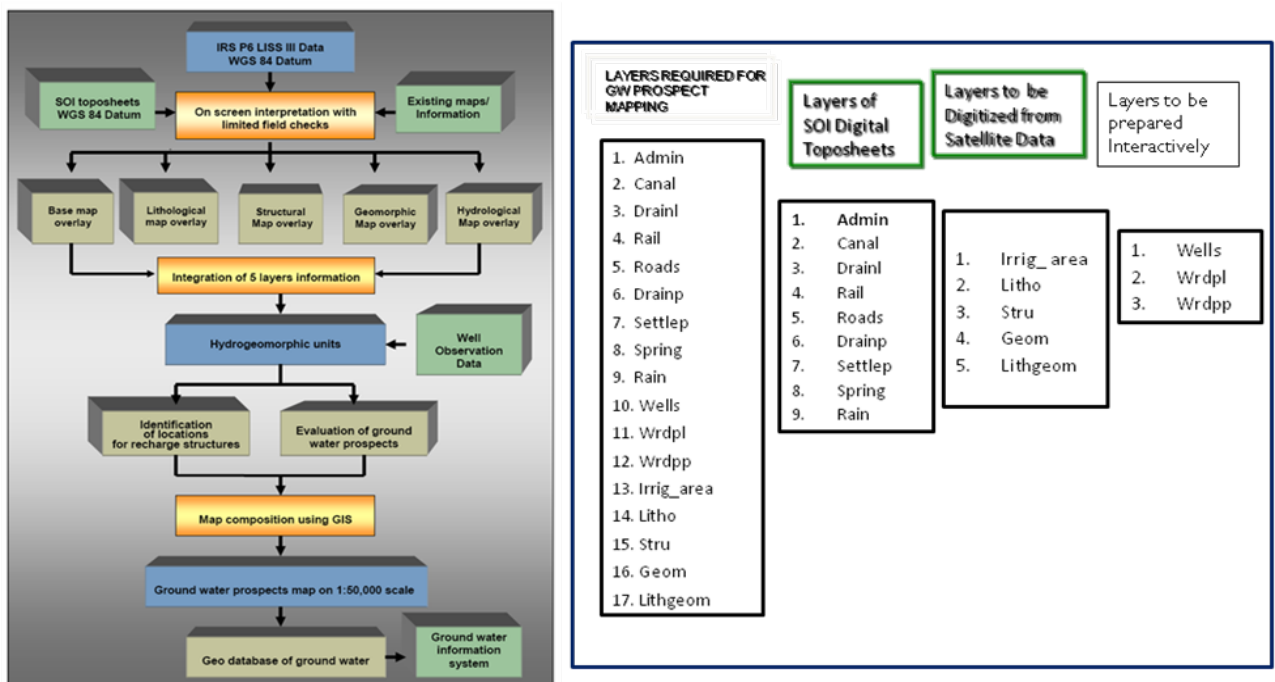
IRS P6 LISS III Data
WGS 84 Datum

SOI toposheets
WGS 84 Datum

On screen interpretation with limited field checks

Existing maps/
Information

Base map overlay

Lithological map overlay

Structural Map overlay

Geomorphic Map overlay

Hydrological Map overlay

Integration of 5 layers information

Hydrogeomorphic units

Well Observation Data

Identification of locations for recharge structures

Evaluation of ground water prospects

Map composition using GIS

Ground water prospects map on 1:50,000 scale

Geo database of ground water

Ground water information system

LAYERS REQUIRED FOR GW PROSPECT MAPPING

1. Admin
2. Canal
3. Drainl
4. Rail
5. Roads
6. Drainp
7. Settlep
8. Spring
9. Rain
10. Wells
11. Wrdpl
12. Wrdpp
13. Irrig_area
14. Litho
15. Stru
16. Geom
17. Lithgeom

Layers of SOI Digital Toposheets

1. Admin
2. Canal
3. Drainl
4. Rail
5. Roads
6. Drainp
7. Settlep
8. Spring
9. Rain

Layers to be Digitized from Satellite Data

1. Irrig_ area
2. Litho
3. Stru
4. Geom
5. Lithgeom

Layers to be prepared Interactively

1. Wells
2. Wrdpl
3. Wrdpp